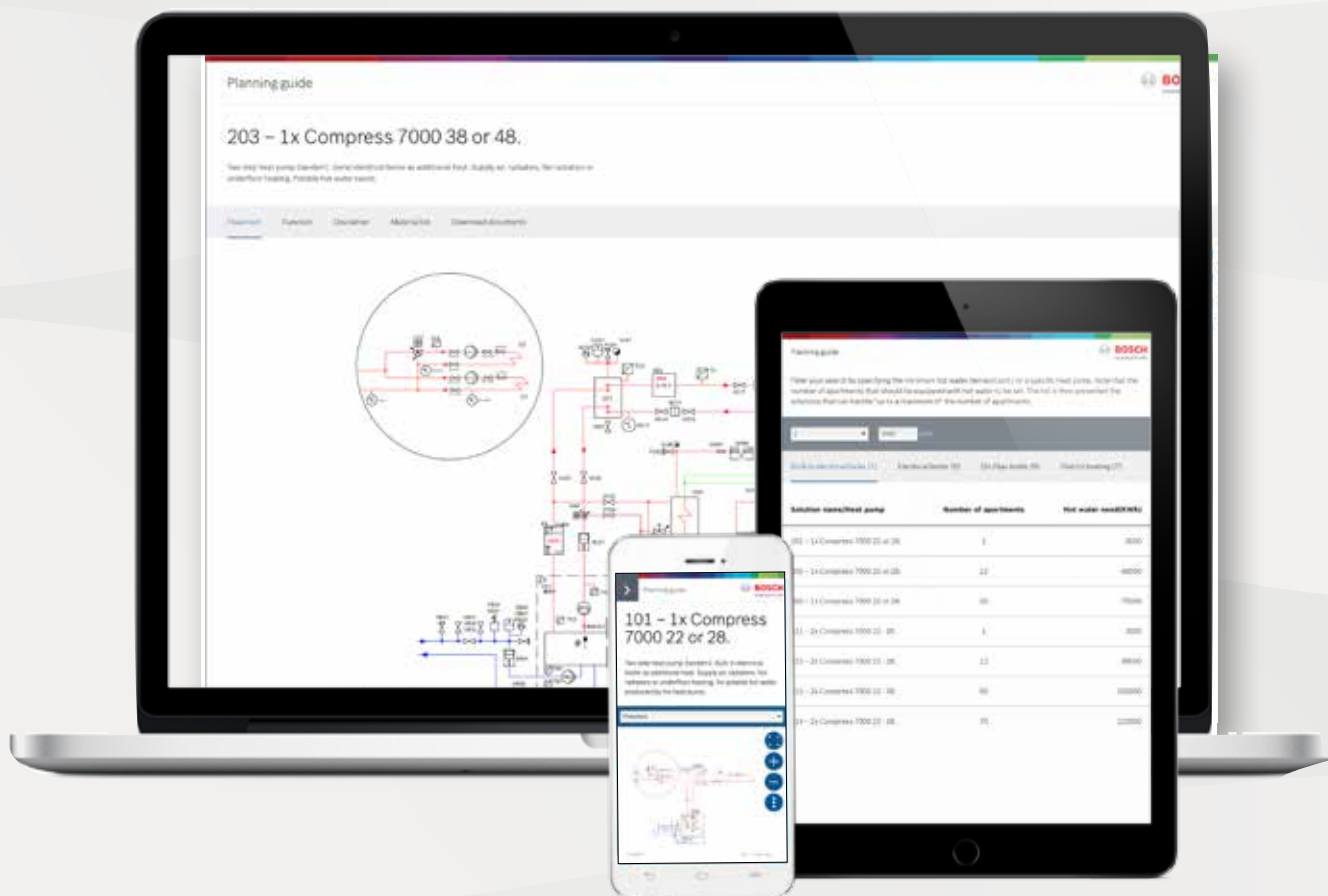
Planning guide

BOSCH

203 – 1x Compress 7000 38 or 48.

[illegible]

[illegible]

Planning guide

BOSCH

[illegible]

| Solution name/Heat pump | Number of apartments | Hot water need(kWh) |
|---|---|---|
| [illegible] | 1 | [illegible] |
| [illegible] | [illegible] | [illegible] |
| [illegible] | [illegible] | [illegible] |
| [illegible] | 1 | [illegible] |
| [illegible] | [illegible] | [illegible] |
| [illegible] | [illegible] | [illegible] |
| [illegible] | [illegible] | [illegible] |

Planning guide

BOSCH

101 – 1x Compress 7000 22 or 28.

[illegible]